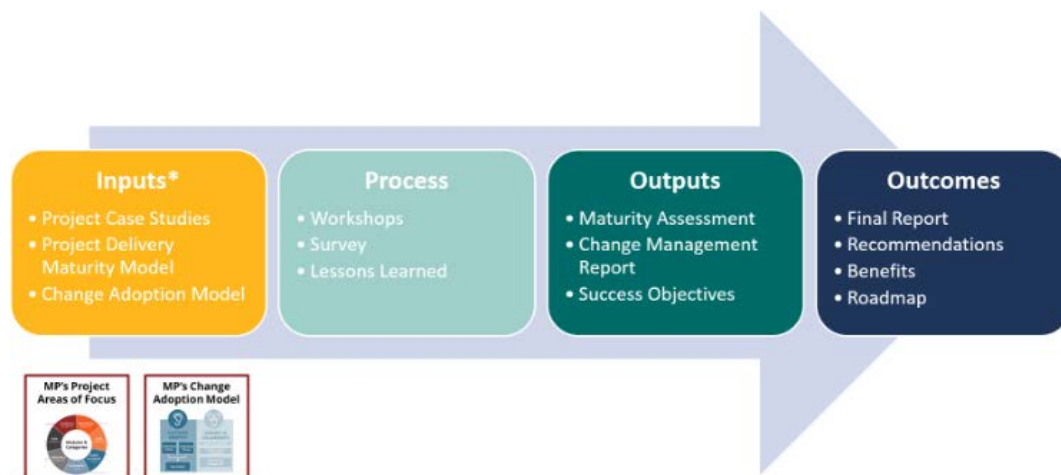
Inputs*
- Project Case Studies
- Project Delivery Maturity Model
- Change Adoption Model

Process
- Workshops
- Survey
- Lessons Learned

Outputs
- Maturity Assessment
- Change Management Report
- Success Objectives

Outcomes
- Final Report
- Recommendations
- Benefits
- Roadmap

MP's Project Areas of Focus

MP's Change Adoption Model